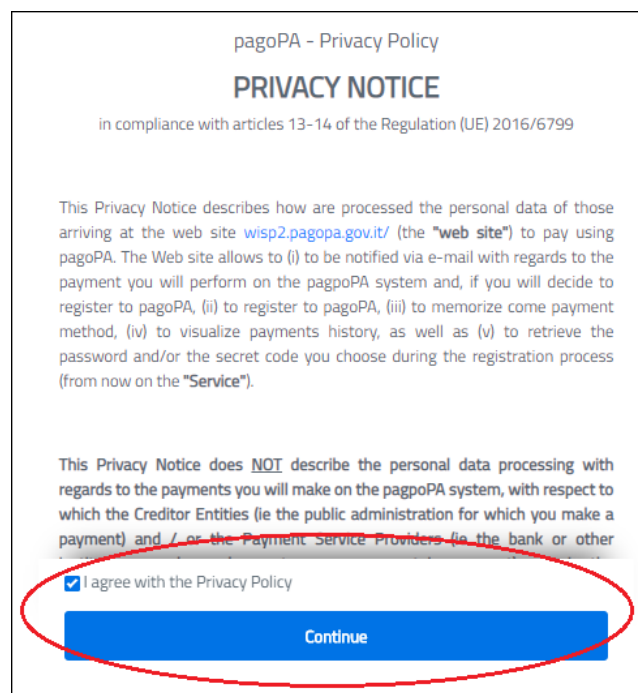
pagoPA - Privacy Policy

PRIVACY NOTICE

in compliance with articles 13-14 of the Regulation (UE) 2016/6799

This Privacy Notice describes how are processed the personal data of those arriving at the web site wisp2.pagopa.gov.it/ (the "web site") to pay using pagoPA. The Web site allows to (i) to be notified via e-mail with regards to the payment you will perform on the pagpoPA system and, if you will decide to register to pagoPA, (ii) to register to pagoPA, (iii) to memorize come payment method, (iv) to visualize payments history, as well as (v) to retrieve the password and/or the secret code you choose during the registration process (from now on the "Service").

This Privacy Notice does NOT describe the personal data processing with regards to the payments you will make on the pagpoPA system, with respect to which the Creditor Entities (ie the public administration for which you make a payment) and / or the Payment Service Providers (ie the bank or other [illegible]

I agree with the Privacy Policy

Continue